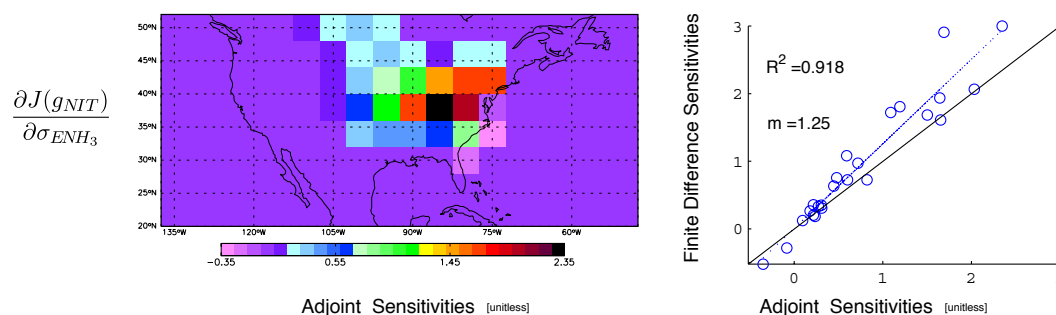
$\frac{\partial J(g_{NIT})}{\partial \sigma_{ENH_3}}$

50°N
45°N
40°N
35°N
30°N
25°N
20°N
135°W
120°W
105°W
90°W
75°W
60°W

−0.35
0.55
1.45
2.35

Adjoint Sensitivities [unitless]

$R^2$ =0.918

m =1.25

Finite Difference Sensitivities

3
2
1
0
0
1
2

Adjoint Sensitivities [unitless]